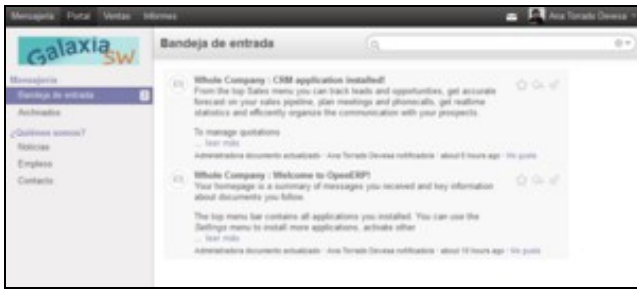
Mensajería Portal Ventas Informes

Ana Torado Devesa

Galaxia SW

Mensajería
Bandeja de entrada
Archivados
¿Quiénes somos?
Noticias
Empleos
Contacto

Bandeja de entrada

Whole Company : CRM application installed!
From the top Sales menu you can track leads and opportunities, get accurate forecast on your sales pipeline, plan meetings and phonecalls, get realtime statistics and efficiently organize the communication with your prospects.

To manage quotations
... leer más
Administrador documento actualizado · Ana Torado Devesa notificados · about 5 hours ago · Me gusta

Whole Company : Welcome to OpenERP!
Your homepage is a summary of messages you received and key information about documents you follow.

The top menu bar contains all applications you installed. You can use the Settings menu to install more applications, activate other
... leer más
Administrador documento actualizado · Ana Torado Devesa notificados · about 10 hours ago · Me gusta